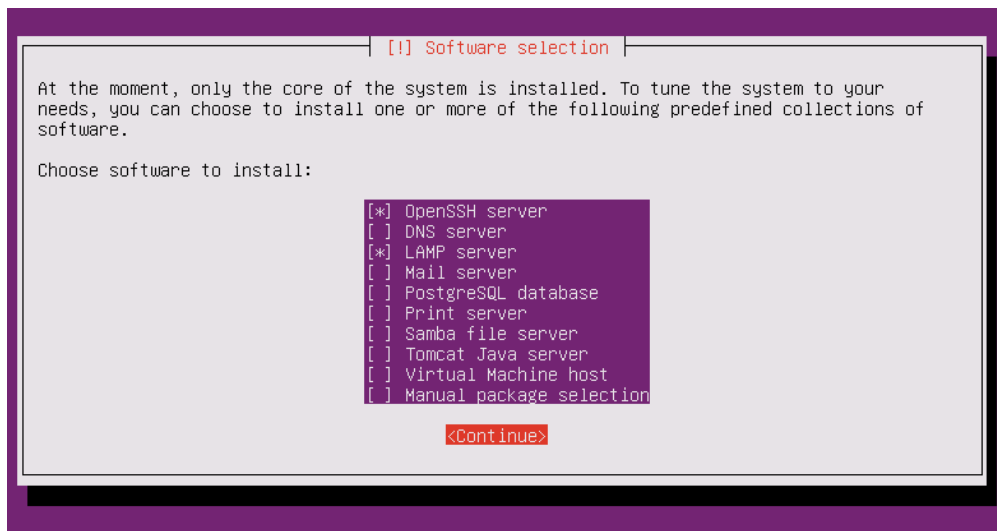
[!] Software selection

At the moment, only the core of the system is installed. To tune the system to your needs, you can choose to install one or more of the following predefined collections of software.

Choose software to install:

[*] OpenSSH server
[ ] DNS server
[*] LAMP server
[ ] Mail server
[ ] PostgreSQL database
[ ] Print server
[ ] Samba file server
[ ] Tomcat Java server
[ ] Virtual Machine host
[ ] Manual package selection

<Continue>